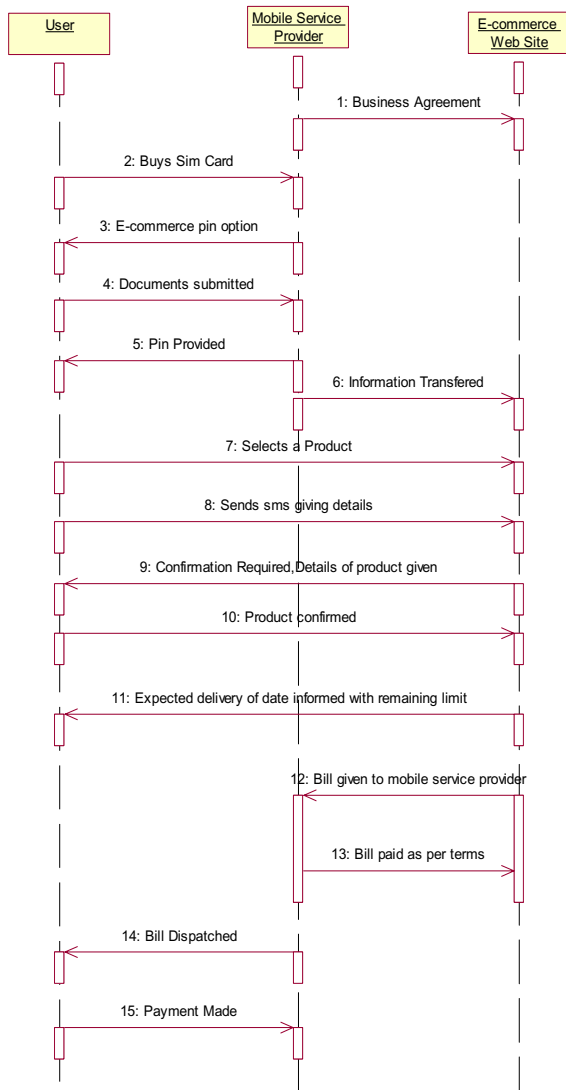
User

Mobile Service Provider

E-commerce Web Site

1: Business Agreement

2: Buys Sim Card

3: E-commerce pin option

4: Documents submitted

5: Pin Provided

6: Information Transfered

7: Selects a Product

8: Sends sms giving details

9: Confirmation Required,Details of product given

10: Product confirmed

11: Expected delivery of date informed with remaining limit

12: Bill given to mobile service provider

13: Bill paid as per terms

14: Bill Dispatched

15: Payment Made